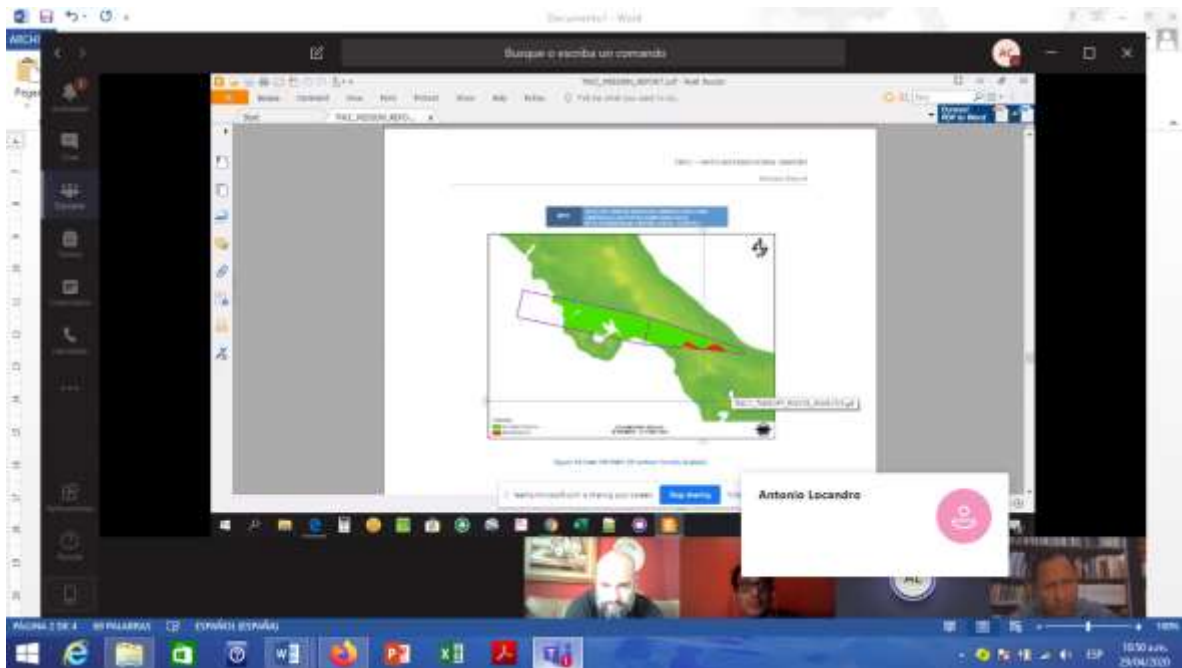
Documento1 - Word

ARCHI

Pega

Busque o escriba un comando

AC

PACI_REGION_REPORT.pdf - Nitro Reader

Home Comment View Form Protect Share Help Nitro Tell me what you want to do

Start PACI_REGION_REPO...

Convert PDF to Word

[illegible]

PACI_TRANSECT_ROUTE_BIAS.kml

Stop sharing

Antonio Locandro

AL

PÁGINA 2 DE 4 89 PALABRAS ESPAÑOL (ESPAÑA)

100%

ESP 10:50 a.m. 29/04/2020